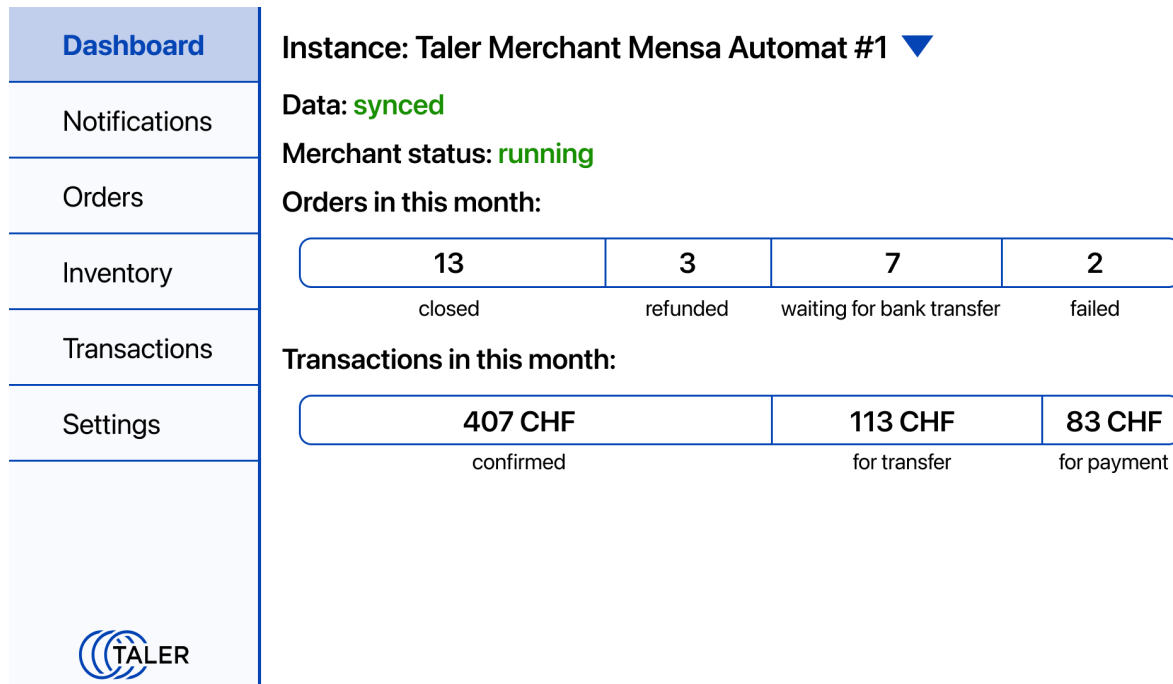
Dashboard

Notifications

Orders

Inventory

Transactions

Settings

TALER

Instance: Taler Merchant Mensa Automat #1

Data: synced

Merchant status: running

Orders in this month:

| 13 | 3 | 7 | 2 |
|---|---|---|---|
| closed | refunded | waiting for bank transfer | failed |

Transactions in this month:

| 407 CHF | 113 CHF | 83 CHF |
|---|---|---|
| confirmed | for transfer | for payment |